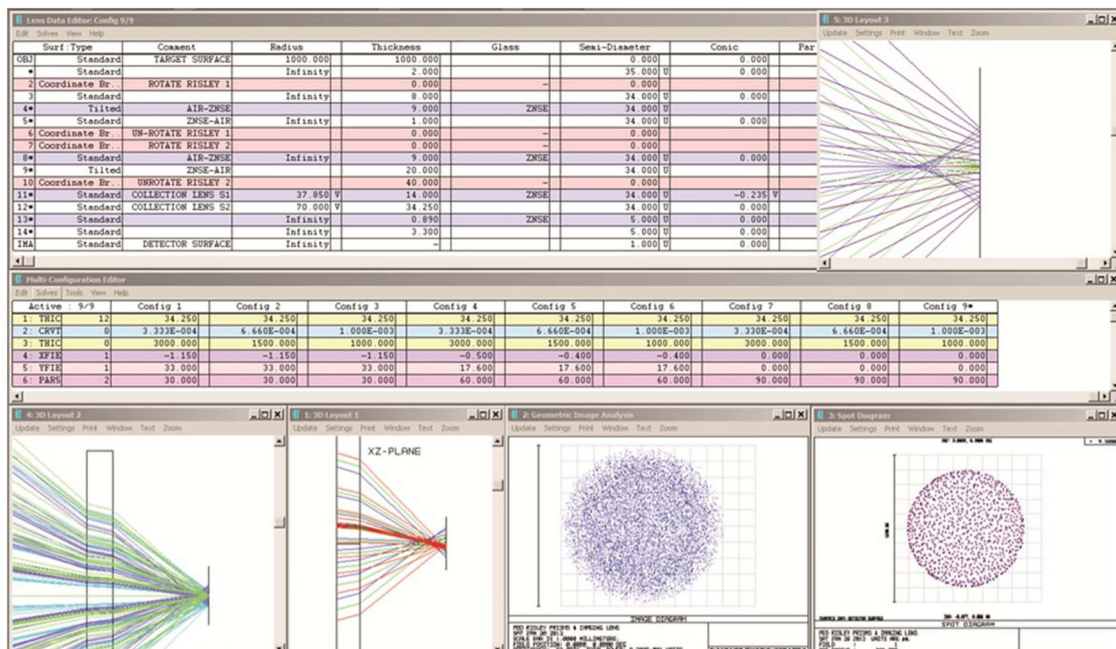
Lens Data Editor: Config 9/9
Edit Solves View Help

| Surf:Type | | Comment | Radius | | Thickness | | Glass | | Semi-Diameter | | Conic | | Par |
|---|---|---|---|---|---|---|---|---|---|---|---|---|---|
| OBJ | Standard | TARGET SURFACE | 1000.000 | | 1000.000 | | | | 0.000 | | 0.000 | | |
| * | Standard | | Infinity | | 2.000 | | | | 35.000 | U | 0.000 | | |
| 2 | Coordinate Br.. | ROTATE RISLEY 1 | | | 0.000 | | | - | 0.000 | | | | |
| 3 | Standard | | Infinity | | 8.000 | | | | 34.000 | U | 0.000 | | |
| 4* | Tilted | AIR-ZNSE | | | 9.000 | | ZNSE | | 34.000 | U | | | |
| 5* | Standard | ZNSE-AIR | Infinity | | 1.000 | | | | 34.000 | U | 0.000 | | |
| 6 | Coordinate Br.. | UN-ROTATE RISLEY 1 | | | 0.000 | | | - | 0.000 | | | | |
| 7 | Coordinate Br.. | ROTATE RISLEY 2 | | | 0.000 | | | - | 0.000 | | | | |
| 8* | Standard | AIR-ZNSE | Infinity | | 9.000 | | ZNSE | | 34.000 | U | 0.000 | | |
| 9* | Tilted | ZNSE-AIR | | | 20.000 | | | | 34.000 | U | | | |
| 10 | Coordinate Br.. | UNROTATE RISLEY 2 | | | 40.000 | | | - | 0.000 | | | | |
| 11* | Standard | COLLECTION LENS S1 | 37.850 | V | 14.000 | | ZNSE | | 34.000 | U | -0.235 | V | |
| 12* | Standard | COLLECTION LENS S2 | 70.000 | V | 34.250 | | | | 34.000 | U | 0.000 | | |
| 13* | Standard | | Infinity | | 0.890 | | ZNSE | | 5.000 | U | 0.000 | | |
| 14* | Standard | | Infinity | | 3.300 | | | | 5.000 | U | 0.000 | | |
| IMA | Standard | DETECTOR SURFACE | Infinity | | - | | | | 1.000 | U | 0.000 | | |

5: 3D Layout 3
Update Settings Print Window Text Zoom

Multi-Configuration Editor
Edit Solves Tools View Help

| Active : 9/9 | | Config 1 | Config 2 | Config 3 | Config 4 | Config 5 | Config 6 | Config 7 | Config 8 | Config 9* |
|---|---|---|---|---|---|---|---|---|---|---|
| 1: THIC | 12 | 34.250 | 34.250 | 34.250 | 34.250 | 34.250 | 34.250 | 34.250 | 34.250 | 34.250 |
| 2: CRVT | 0 | 3.333E-004 | 6.660E-004 | 1.000E-003 | 3.333E-004 | 6.660E-004 | 1.000E-003 | 3.330E-004 | 6.660E-004 | 1.000E-003 |
| 3: THIC | 0 | 3000.000 | 1500.000 | 1000.000 | 3000.000 | 1500.000 | 1000.000 | 3000.000 | 1500.000 | 1000.000 |
| 4: XFIE | 1 | -1.150 | -1.150 | -1.150 | -0.500 | -0.400 | -0.400 | 0.000 | 0.000 | 0.000 |
| 5: YFIE | 1 | 33.000 | 33.000 | 33.000 | 17.600 | 17.600 | 17.600 | 0.000 | 0.000 | 0.000 |
| 6: PARS | 2 | 30.000 | 30.000 | 30.000 | 60.000 | 60.000 | 60.000 | 90.000 | 90.000 | 90.000 |

4: 3D Layout 2
Update Settings Print Window Text Zoom

1: 3D Layout 1
Update Settings Print Window Text Zoom
XZ-PLANE

2: Geometric Image Analysis
Update Settings Print Window Text Zoom
IMAGE DIAGRAM
RED RISLEY PRISMS & IMAGING LENS
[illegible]

3: Spot Diagram
Update Settings Print Window Text Zoom
SPOT DIAGRAM
RED RISLEY PRISMS & IMAGING LENS
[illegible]